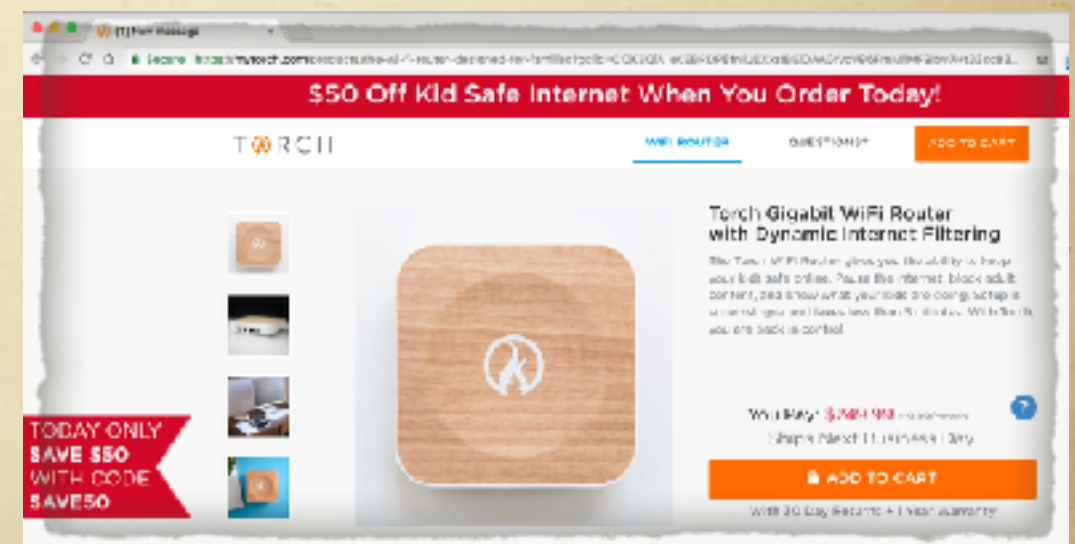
$50 Off Kid Safe Internet When You Order Today!

TORCH

WIFI ROUTER

QUESTIONS?

ADD TO CART

Torch Gigabit WiFi Router with Dynamic Internet Filtering

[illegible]

You Pay: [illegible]

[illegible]

ADD TO CART

With 30 Day Returns + 1 Year Warranty

TODAY ONLY
SAVE $50
WITH CODE
SAVE50